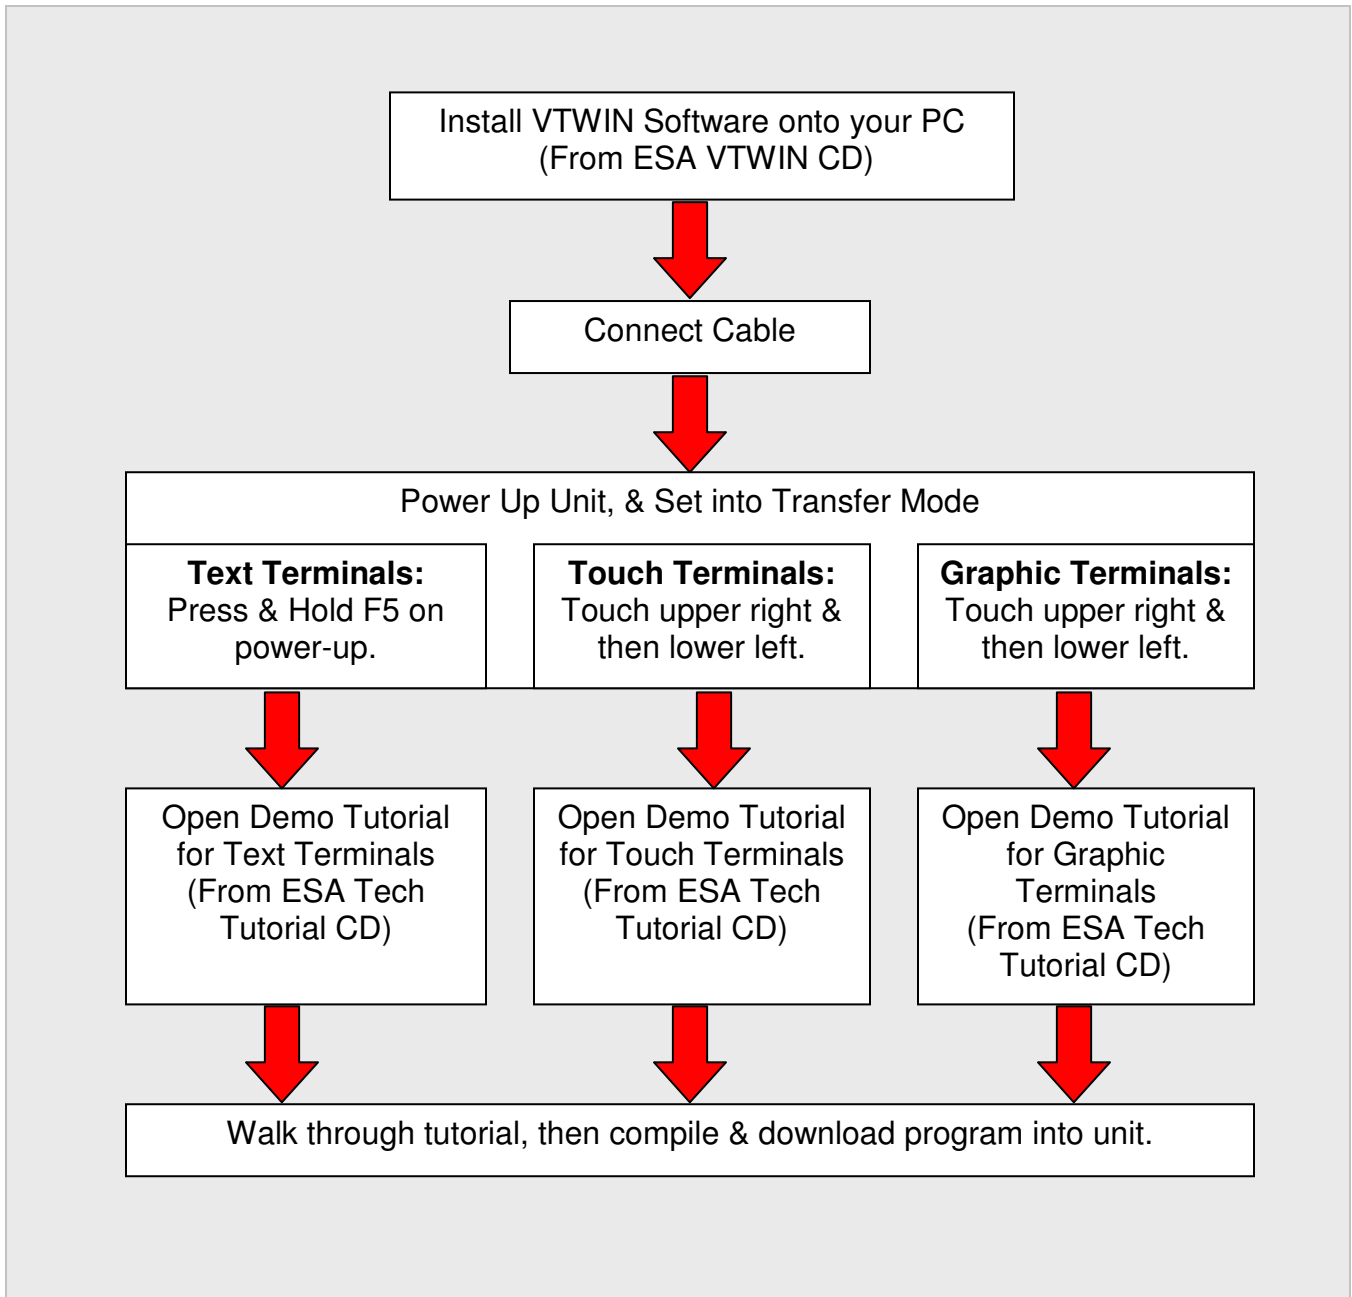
Install VTWIN Software onto your PC
(From ESA VTWIN CD)

Connect Cable

Power Up Unit, & Set into Transfer Mode

**Text Terminals:** Press & Hold F5 on power-up.

**Touch Terminals:** Touch upper right & then lower left.

**Graphic Terminals:** Touch upper right & then lower left.

Open Demo Tutorial for Text Terminals (From ESA Tech Tutorial CD)

Open Demo Tutorial for Touch Terminals (From ESA Tech Tutorial CD)

Open Demo Tutorial for Graphic Terminals (From ESA Tech Tutorial CD)

Walk through tutorial, then compile & download program into unit.